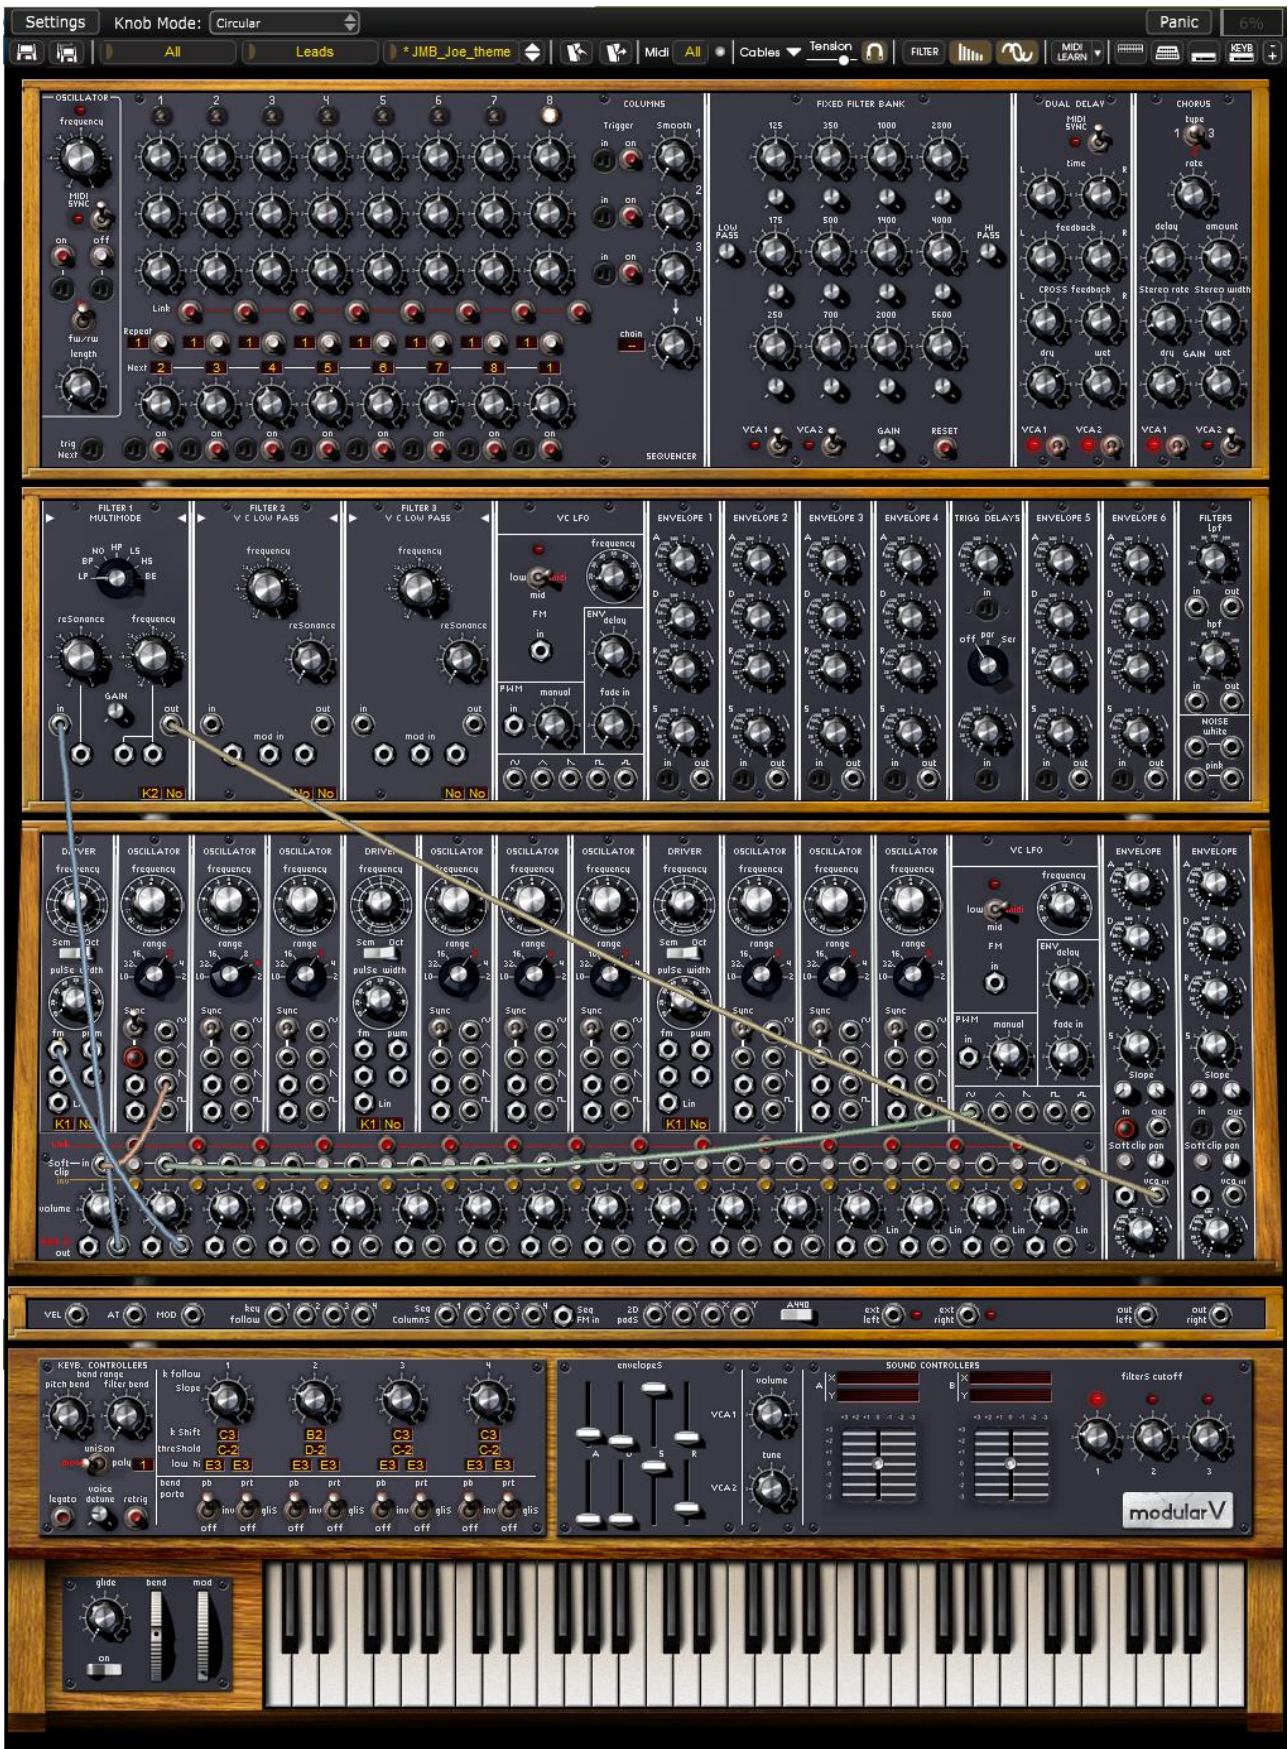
Settings Knob Mode: Circular Panic 6%

All Leads * JMB_Joe_theme Midi All Cables Tension FILTER MIDI LEARN KEYB

OSCILLATOR
frequency
MIDI SYNC
on off
fw/rw
length
trig Next

1 2 3 4 5 6 7 8
Link
Repeat 1 1 1 1 1 1 1 1
Next 2 3 4 5 6 7 8 1
on on on on on on on on

COLUMNS
Trigger Smooth
in on
1
2
3
chain
4
SEQUENCER

FIXED FILTER BANK
125 350 1000 2800
LOW PASS
175 500 1400 4000
HI PASS
250 700 2000 5600
VCA1 VCA2 GAIN RESET

DUAL DELAY
MIDI SYNC
time
L R
feedback
CROSS feedback
dry wet
VCA1 VCA2

CHORUS
type
1 3
rate
delay amount
Stereo rate Stereo width
dry GAIN wet
VCA1 VCA2

FILTER 1 MULTIMODE
NO HP LS
BP HS
LP BE
reSonance frequency
GAIN
in out
K2 No

FILTER 2 V C LOW PASS
frequency
reSonance
in out
mod in
No No

FILTER 3 V C LOW PASS
frequency
reSonance
in out
mod in
No No

VC LFO
frequency
low high
mid
FM
in
ENV delay
PWM manual fade in
in

ENVELOPE 1
ENVELOPE 2
ENVELOPE 3
ENVELOPE 4
TRIGG DELAYS
ENVELOPE 5
ENVELOPE 6
A D R S in out

in
off par Ser
in

FILTERS
lpf
in out
hpf
in out
NOISE
white
pink

DRIVER
frequency
Sem Oct
pulSe width
fm pwm
K1 No

OSCILLATOR
frequency
range
16 8
32 4
LO 2
Sync

OSCILLATOR
OSCILLATOR
DRIVER
frequency
Sem Oct
pulSe width
fm pwm
Lin
K1 No
OSCILLATOR
OSCILLATOR
OSCILLATOR
DRIVER
frequency
Sem Oct
pulSe width
fm pwm
Lin
K1 No
OSCILLATOR
OSCILLATOR
OSCILLATOR

VC LFO
frequency
low high
mid
FM
in
ENV delay
PWM manual fade in
in

ENVELOPE
A D R S
Slope
in out
Soft clip pan
vca in

ENVELOPE
A D R S
Slope
in out
Soft clip pan
vca in

Link
Soft- in
clip
inv
volume
out
Lin Lin Lin Lin

VEL AT MOD key follow 1 2 3 4 Seq Columns 1 2 3 4 Seq FM in 2D pads X Y X Y A440 ext left ext right out left out right

KEYB. CONTROLLERS
bend range
pitch bend filter bend
uniSon
mono poly 1
voice
legato detune retrig

k follow
Slope
k Shift
threShold
low hi
1 2 3 4
C3 B2 C3 C3
C-2 D-2 C-2 C-2
E3 E3 E3 E3 E3 E3 E3 E3
bend porta
pb prt pb prt pb prt pb prt
inv glis inv glis inv glis inv glis
off off off off off off off off

envelopeS
A D S R
volume
VCA1
tune
VCA2

SOUND CONTROLLERS
A X Y
B X Y

filterS cutoff
1 2 3

modularV

glide bend mod
on